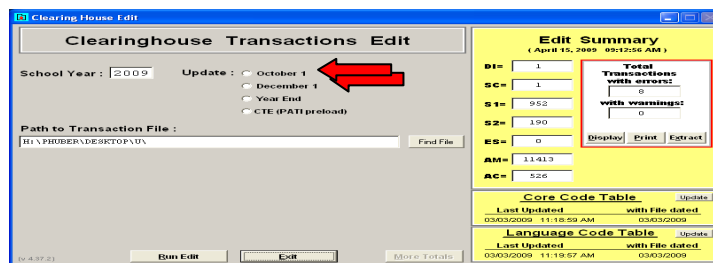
Clearing House Edit

Clearinghouse Transactions Edit

School Year : 2009

Update : October 1
December 1
Year End
CTE (PATI preload)

Path to Transaction File :
H:\PHUBER\DESKTOP\U\

Find File

Edit Summary
( April 15, 2009 09:12:56 AM )

DI= 1
SC= 1
S1= 952
S2= 190
ES= 0
AM= 11413
AC= 526

Total Transactions with errors:
8
with warnings:
0

Display Print Extract

Core Code Table Update
Last Updated with File dated
03/03/2009 11:18:59 AM 03/03/2009

Language Code Table Update
Last Updated with File dated
03/03/2009 11:19:57 AM 03/03/2009

(v 4.37.2)

Run Edit Exit More Totals